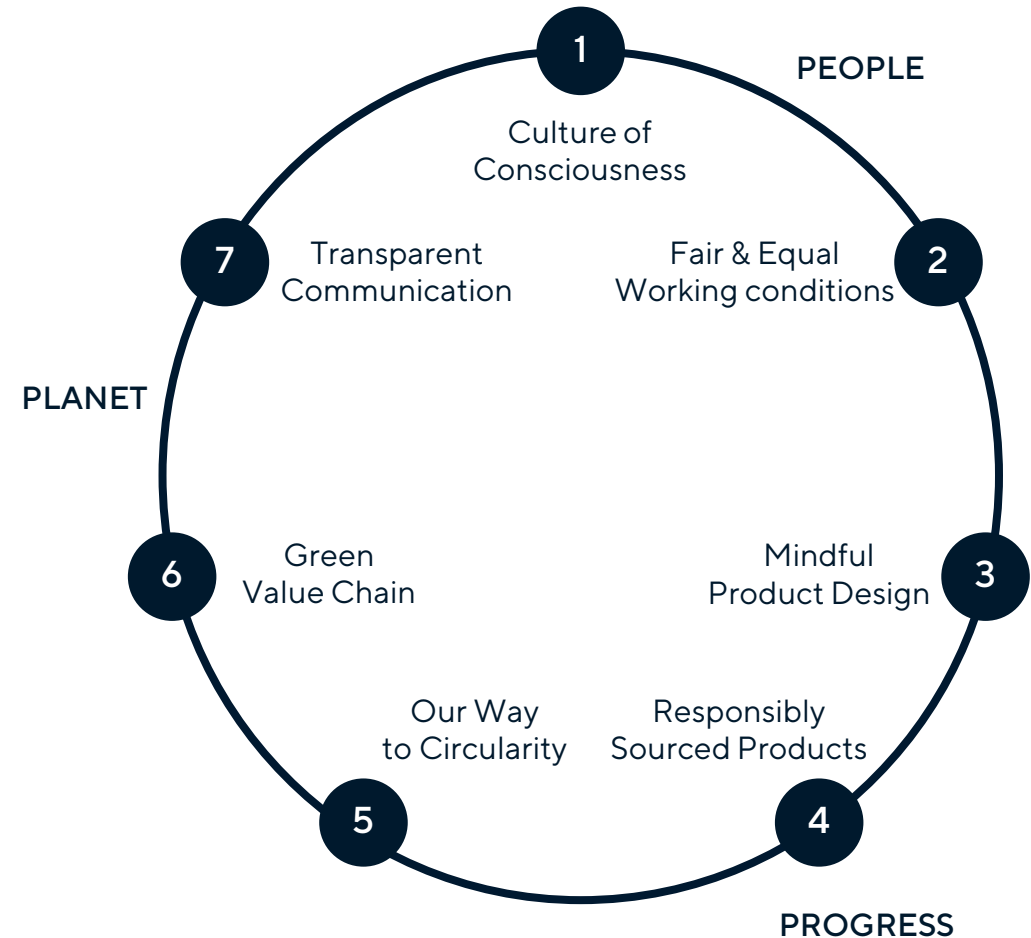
1

PEOPLE

Culture of Consciousness

7

Transparent Communication

Fair & Equal Working conditions

2

PLANET

6

Green Value Chain

Mindful Product Design

3

Our Way to Circularity

Responsibly Sourced Products

5

4

PROGRESS